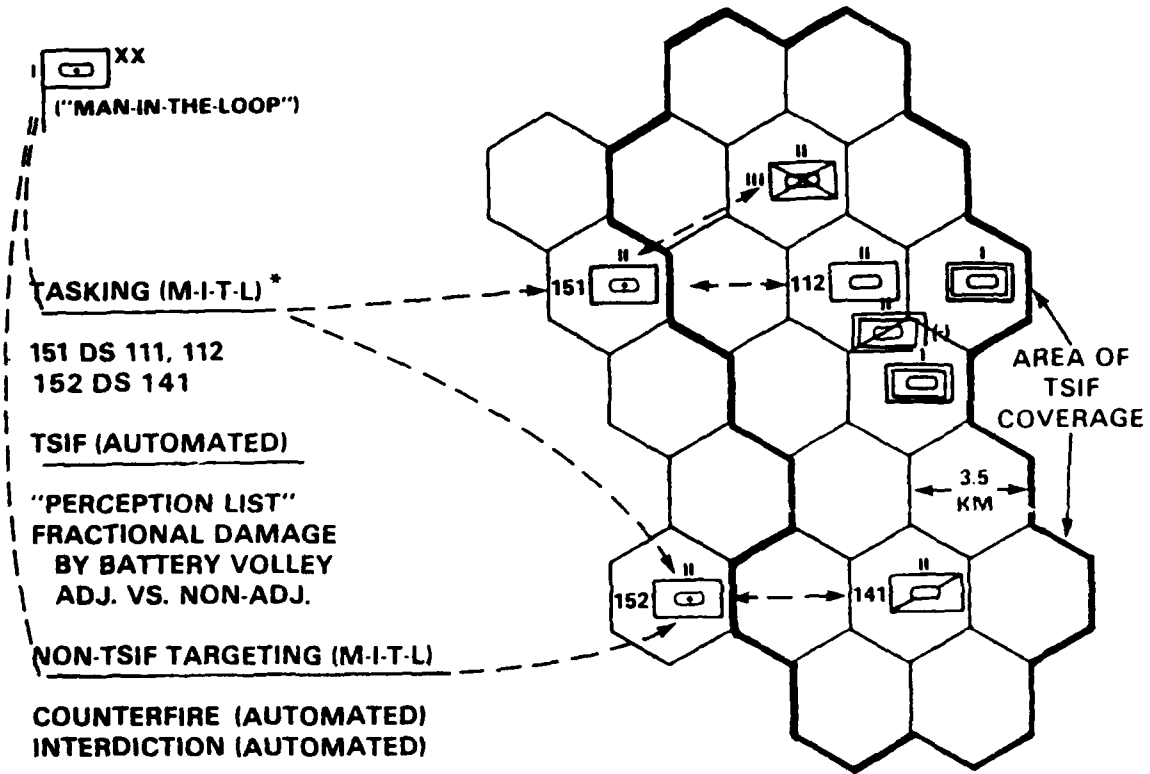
XX
("MAN-IN-THE-LOOP")

TASKING (M-I-T-L) *

151 DS 111, 112
152 DS 141

TSIF (AUTOMATED)

"PERCEPTION LIST"
FRACTIONAL DAMAGE
BY BATTERY VOLLEY
ADJ. VS. NON-ADJ.

NON-TSIF TARGETING (M-I-T-L)

COUNTERFIRE (AUTOMATED)
INTERDICTION (AUTOMATED)

II
III
II
151
II
112
I
II
(-)
I
AREA OF TSIF COVERAGE
3.5 KM
II
152
141
II